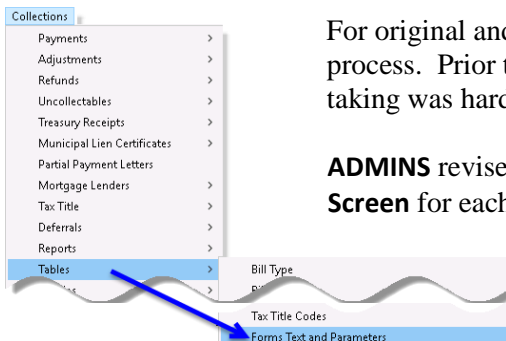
Collections

Payments
Adjustments
Refunds
Uncollectables
Treasury Receipts
Municipal Lien Certificates
Partial Payment Letters
Mortgage Lenders
Tax Title
Deferrals
Reports
Tables

Bill Type

Tax Title Codes
Forms Text and Parameters

For original and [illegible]
process. Prior t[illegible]
taking was hard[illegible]

ADMINS revise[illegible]
Screen for each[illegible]